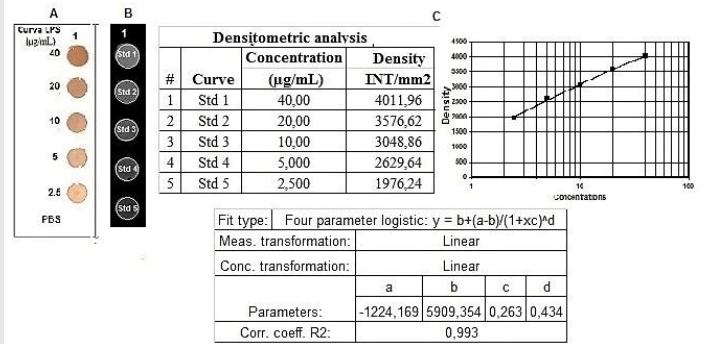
A

Curva LPS (µg/mL) 1

40

20

10

5

2.5

PBS

B

1

Std 1

Std 2

Std 3

Std 4

Std 5

Densitometric analysis

| # | Curve | Concentration (µg/mL) | Density INT/mm2 |
|---|---|---|---|
| 1 | Std 1 | 40,00 | 4011,96 |
| 2 | Std 2 | 20,00 | 3576,62 |
| 3 | Std 3 | 10,00 | 3048,86 |
| 4 | Std 4 | 5,000 | 2629,64 |
| 5 | Std 5 | 2,500 | 1976,24 |

C

Density

4500
4000
3500
3000
2500
2000
1500
1000
500
0

1
10
100

Concentrations

| Fit type: | Four parameter logistic: y = b+(a-b)/(1+xc)^d | | | |
|---|---|---|---|---|
| Meas. transformation: | Linear | | | |
| Conc. transformation: | Linear | | | |
| | a | b | c | d |
| Parameters: | -1224,169 | 5909,354 | 0,263 | 0,434 |
| Corr. coeff. R2: | 0,993 | | | |